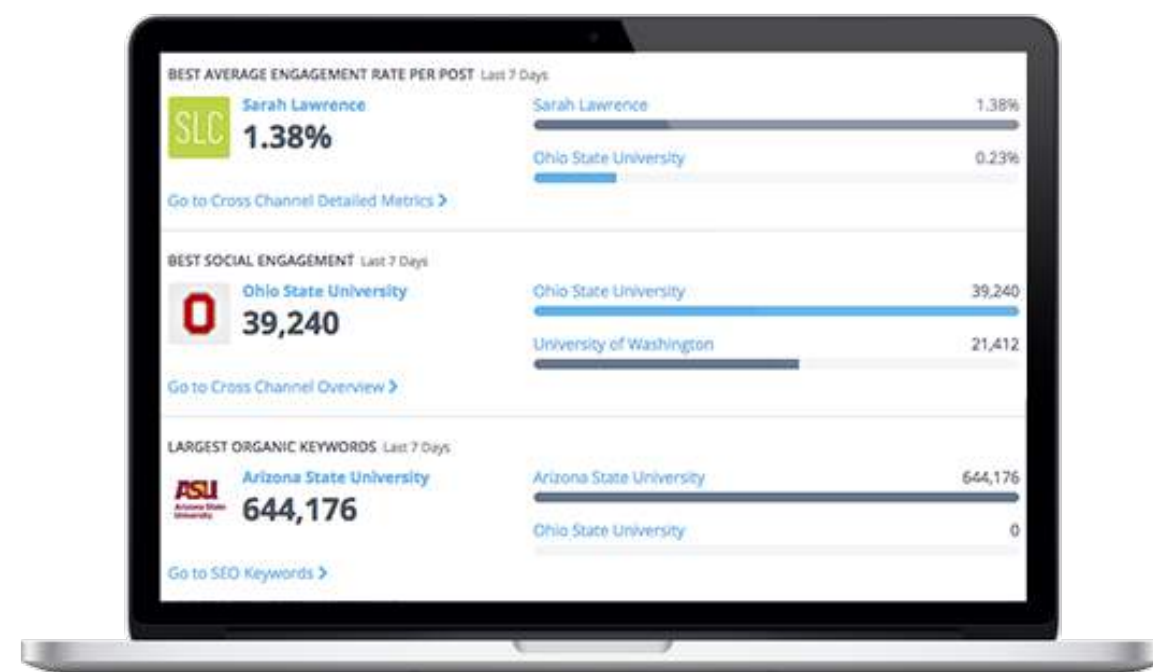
BEST AVERAGE ENGAGEMENT RATE PER POST Last 7 Days

SLC

Sarah Lawrence
1.38%

Sarah Lawrence 1.38%

Ohio State University 0.23%

Go to Cross Channel Detailed Metrics >

BEST SOCIAL ENGAGEMENT Last 7 Days

O

Ohio State University
39,240

Ohio State University 39,240

University of Washington 21,412

Go to Cross Channel Overview >

LARGEST ORGANIC KEYWORDS Last 7 Days

ASU Arizona State University

Arizona State University
644,176

Arizona State University 644,176

Ohio State University 0

Go to SEO Keywords >